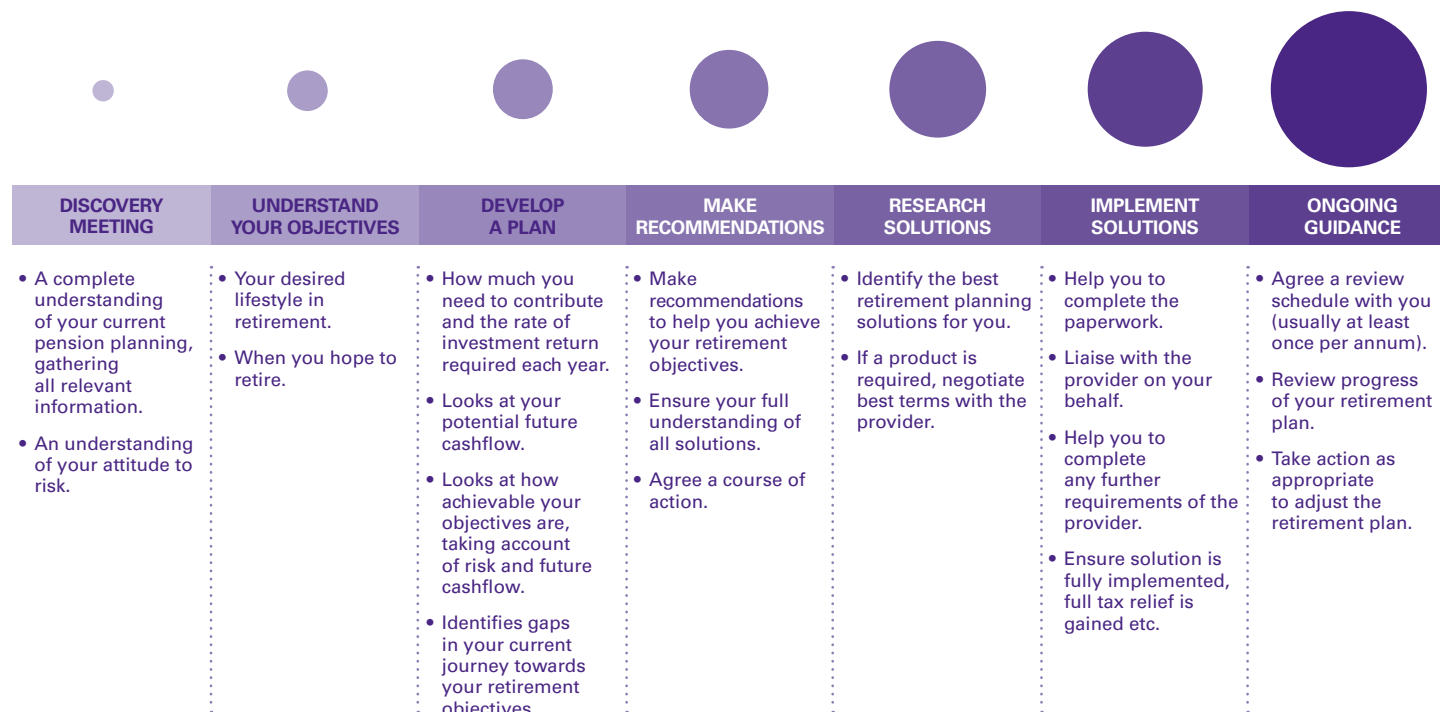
DISCOVERY MEETING

• A complete understanding of your current pension planning, gathering all relevant information.

• An understanding of your attitude to risk.

UNDERSTAND YOUR OBJECTIVES

• Your desired lifestyle in retirement.

• When you hope to retire.

DEVELOP A PLAN

• How much you need to contribute and the rate of investment return required each year.

• Looks at your potential future cashflow.

• Looks at how achievable your objectives are, taking account of risk and future cashflow.

• Identifies gaps in your current journey towards your retirement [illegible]

MAKE RECOMMENDATIONS

• Make recommendations to help you achieve your retirement objectives.

• Ensure your full understanding of all solutions.

• Agree a course of action.

RESEARCH SOLUTIONS

• Identify the best retirement planning solutions for you.

• If a product is required, negotiate best terms with the provider.

IMPLEMENT SOLUTIONS

• Help you to complete the paperwork.

• Liaise with the provider on your behalf.

• Help you to complete any further requirements of the provider.

• Ensure solution is fully implemented, full tax relief is gained etc.

ONGOING GUIDANCE

• Agree a review schedule with you (usually at least once per annum).

• Review progress of your retirement plan.

• Take action as appropriate to adjust the retirement plan.